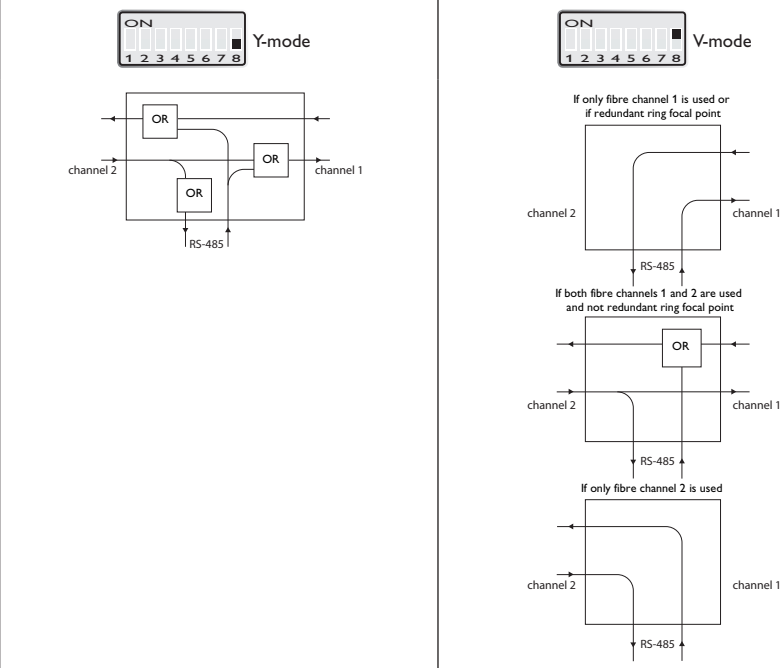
ON
1 2 3 4 5 6 7 8
Y-mode

OR
OR
channel 2
channel 1
OR
RS-485

ON
1 2 3 4 5 6 7 8
V-mode

If only fibre channel 1 is used or if redundant ring focal point

channel 2
channel 1
RS-485

If both fibre channels 1 and 2 are used and not redundant ring focal point

OR
channel 2
channel 1
RS-485

If only fibre channel 2 is used

channel 2
channel 1
RS-485